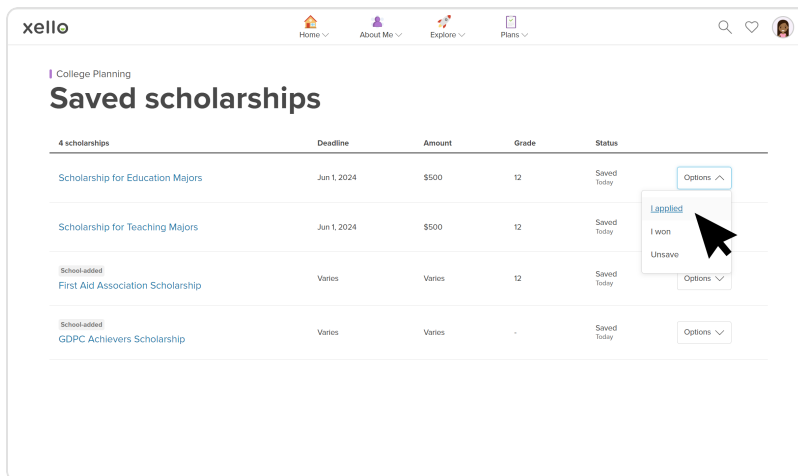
xello

Home About Me Explore Plans

College Planning

Saved scholarships

| 4 scholarships | Deadline | Amount | Grade | Status | |
|---|---|---|---|---|---|
| Scholarship for Education Majors | Jun 1, 2024 | $500 | 12 | Saved Today | Options |
| Scholarship for Teaching Majors | Jun 1, 2024 | $500 | 12 | Saved Today | |
| School-added First Aid Association Scholarship | Varies | Varies | 12 | Saved Today | Options |
| School-added GDPC Achievers Scholarship | Varies | Varies | - | Saved Today | Options |

I applied
I won
Unsave